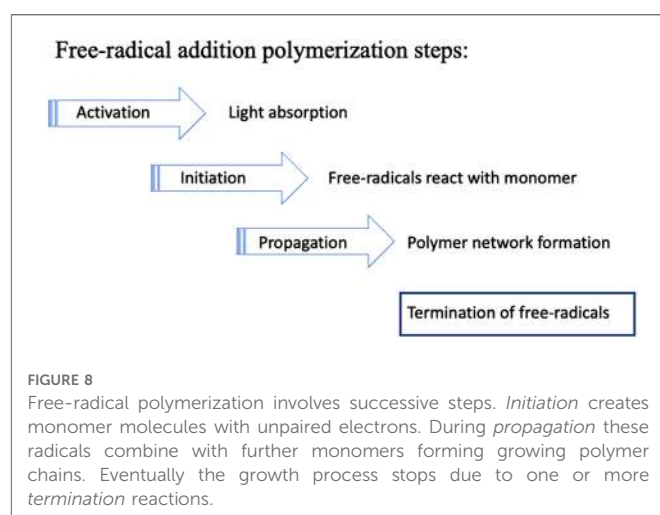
Free-radical addition polymerization steps:

Activation

Light absorption

Initiation

Free-radicals react with monomer

Propagation

Polymer network formation

Termination of free-radicals

FIGURE 8

Free-radical polymerization involves successive steps. *Initiation* creates monomer molecules with unpaired electrons. During *propagation* these radicals combine with further monomers forming growing polymer chains. Eventually the growth process stops due to one or more *termination* reactions.